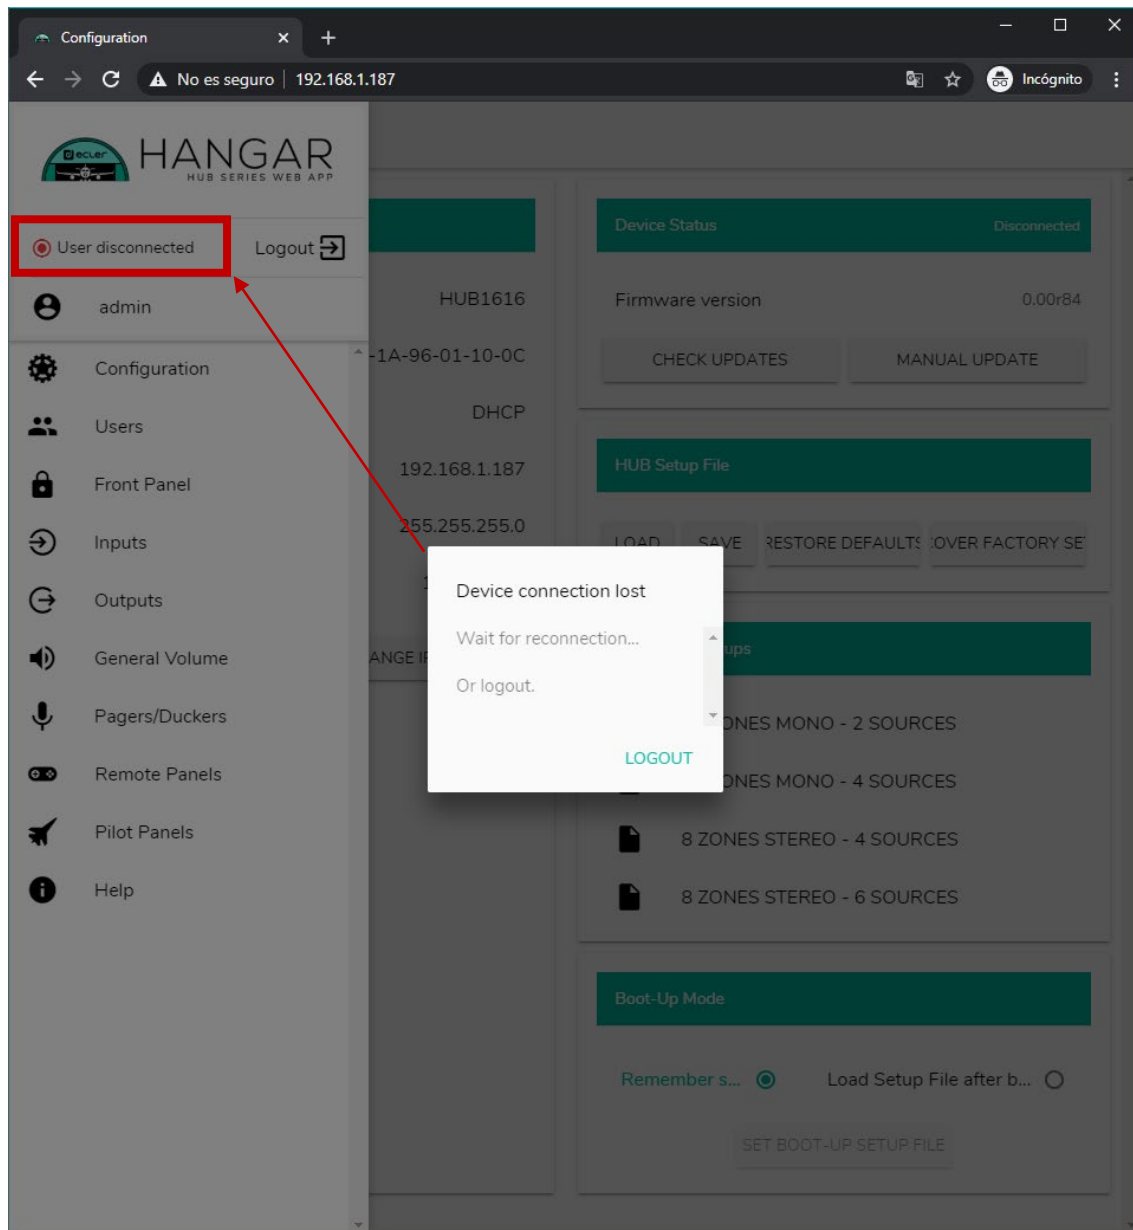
Configuration

No es seguro | 192.168.1.187

Incógnito

ecler HANGAR HUB SERIES WEB APP

User disconnected

Logout

admin

Configuration

Users

Front Panel

Inputs

Outputs

General Volume

Pagers/Duckers

Remote Panels

Pilot Panels

Help

HUB1616

-1A-96-01-10-0C

DHCP

192.168.1.187

255.255.255.0

ANGE I

Device Status

Disconnected

Firmware version

0.00r84

CHECK UPDATES

MANUAL UPDATE

HUB Setup File

LOAD

SAVE

RESTORE DEFAULTS

OVER FACTORY SE

ups

NES MONO - 2 SOURCES

NES MONO - 4 SOURCES

8 ZONES STEREO - 4 SOURCES

8 ZONES STEREO - 6 SOURCES

Boot-Up Mode

Remember s...

Load Setup File after b...

SET BOOT-UP SETUP FILE

Device connection lost

Wait for reconnection...

Or logout.

LOGOUT